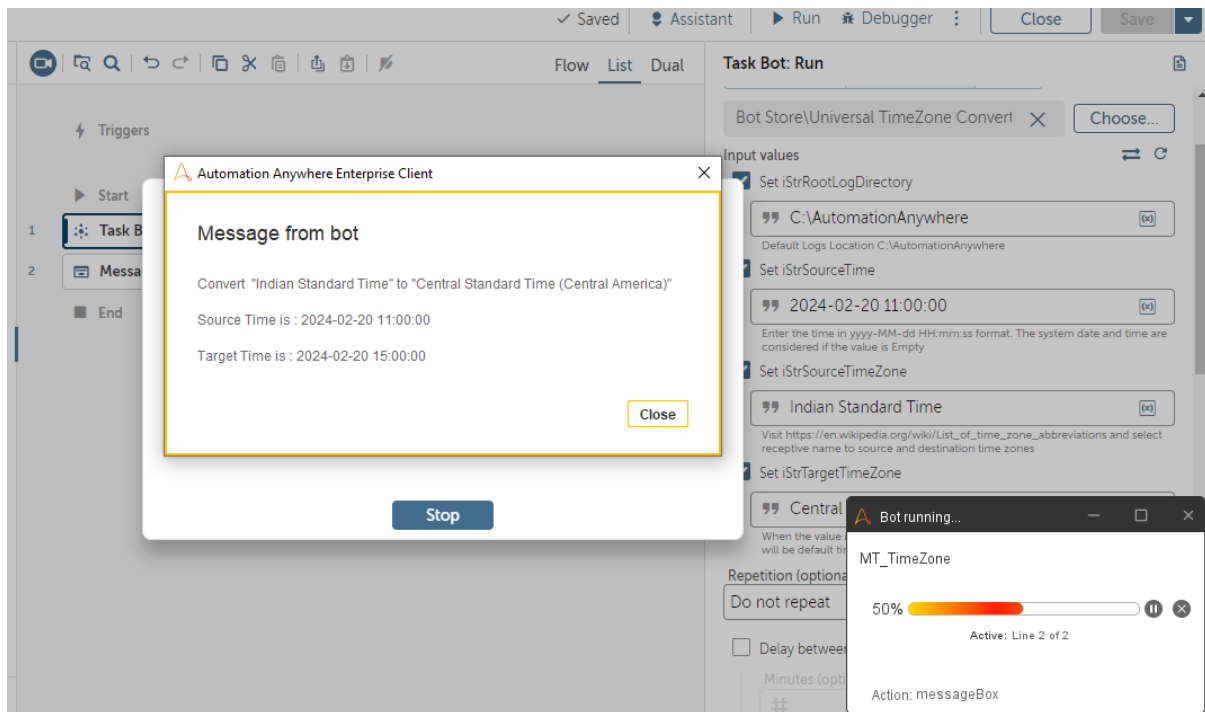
✓ Saved   Assistant   ▶ Run   Debugger   ⋮   Close   Save

Flow   List   Dual

Triggers

Start

1   Task B

2   Messa

End

Automation Anywhere Enterprise Client

Message from bot

Convert "Indian Standard Time" to "Central Standard Time (Central America)"

Source Time is : 2024-02-20 11:00:00

Target Time is : 2024-02-20 15:00:00

Close

Stop

Task Bot: Run

Bot Store\Universal TimeZone Convert   Choose...

Input values

Set iStrRootLogDirectory

C:\AutomationAnywhere

Default Logs Location C:\AutomationAnywhere

Set iStrSourceTime

2024-02-20 11:00:00

Enter the time in yyyy-MM-dd HH:mm:ss format. The system date and time are considered if the value is Empty

Set iStrSourceTimeZone

Indian Standard Time

Visit https://en.wikipedia.org/wiki/List_of_time_zone_abbreviations and select receptive name to source and destination time zones

Set iStrTargetTimeZone

Central

When the value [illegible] will be default ti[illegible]

Repetition (optiona

Do not repeat

Delay between

Minutes (opti

#

Bot running...

MT_TimeZone

50%

Active: Line 2 of 2

Action: messageBox